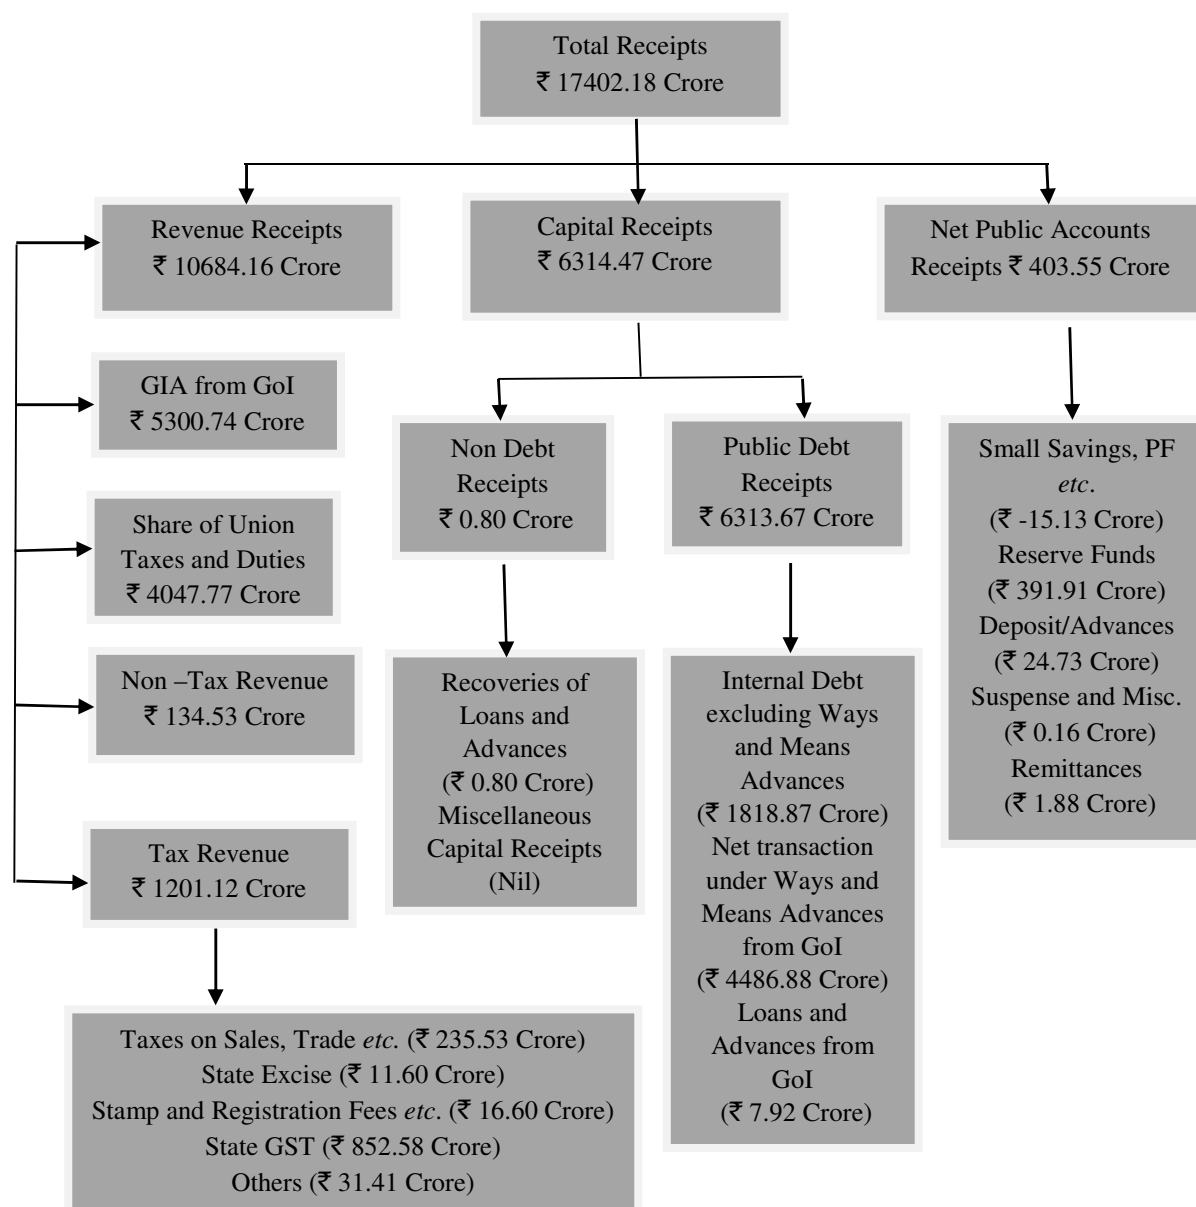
Total Receipts
₹ 17402.18 Crore

Revenue Receipts
₹ 10684.16 Crore

Capital Receipts
₹ 6314.47 Crore

Net Public Accounts Receipts ₹ 403.55 Crore

GIA from GoI
₹ 5300.74 Crore

Share of Union Taxes and Duties
₹ 4047.77 Crore

Non –Tax Revenue
₹ 134.53 Crore

Tax Revenue
₹ 1201.12 Crore

Taxes on Sales, Trade *etc.* (₹ 235.53 Crore)
State Excise (₹ 11.60 Crore)
Stamp and Registration Fees *etc*. (₹ 16.60 Crore)
State GST (₹ 852.58 Crore)
Others (₹ 31.41 Crore)

Non Debt Receipts
₹ 0.80 Crore

Recoveries of Loans and Advances
(₹ 0.80 Crore)
Miscellaneous Capital Receipts
(Nil)

Public Debt Receipts
₹ 6313.67 Crore

Internal Debt excluding Ways and Means Advances
(₹ 1818.87 Crore)
Net transaction under Ways and Means Advances from GoI
(₹ 4486.88 Crore)
Loans and Advances from GoI
(₹ 7.92 Crore)

Small Savings, PF *etc*.
(₹ -15.13 Crore)
Reserve Funds
(₹ 391.91 Crore)
Deposit/Advances
(₹ 24.73 Crore)
Suspense and Misc.
(₹ 0.16 Crore)
Remittances
(₹ 1.88 Crore)